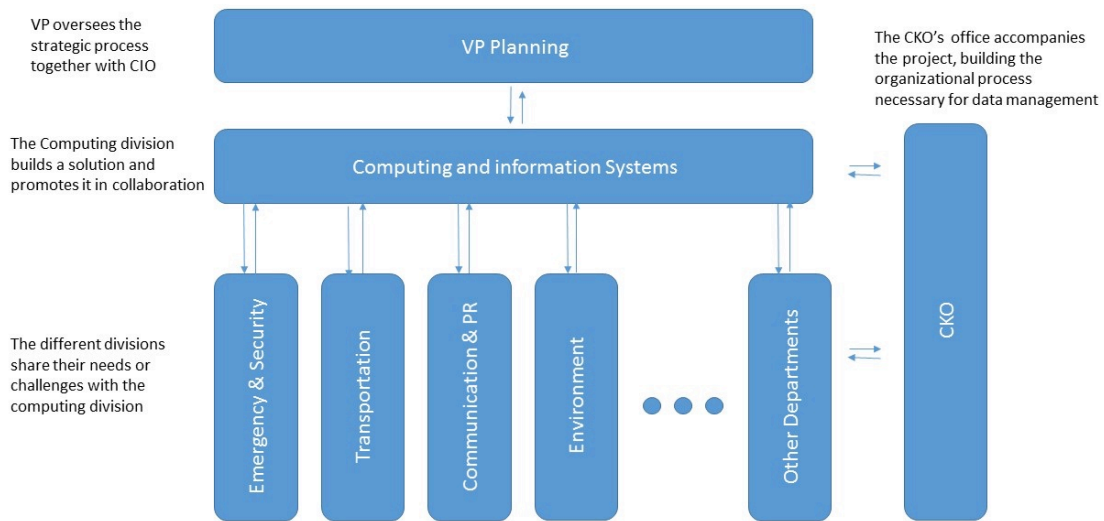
VP oversees the strategic process together with CIO

VP Planning

The CKO's office accompanies the project, building the organizational process necessary for data management

The Computing division builds a solution and promotes it in collaboration

Computing and information Systems

The different divisions share their needs or challenges with the computing division

Emergency & Security

Transportation

Communication & PR

Environment

Other Departments

CKO